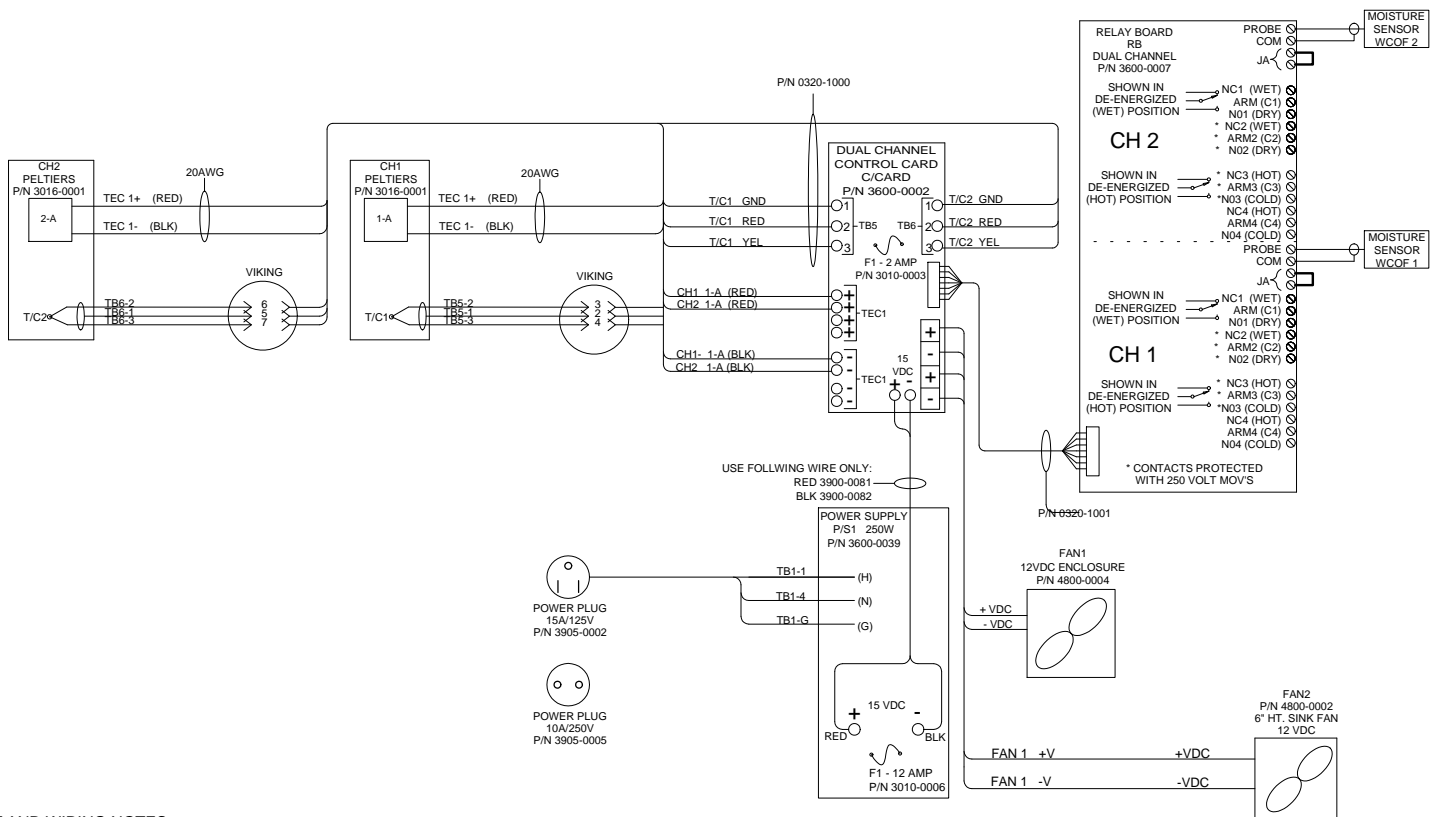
RELAY BOARD
RB
DUAL CHANNEL
P/N 3600-0007

PROBE
COM
JA

MOISTURE SENSOR WCOF 2

SHOWN IN DE-ENERGIZED (WET) POSITION
NC1 (WET)
ARM (C1)
N01 (DRY)
* NC2 (WET)
* ARM2 (C2)
* N02 (DRY)

CH 2

SHOWN IN DE-ENERGIZED (HOT) POSITION
* NC3 (HOT)
* ARM3 (C3)
*N03 (COLD)
NC4 (HOT)
ARM4 (C4)
N04 (COLD)

PROBE
COM
JA

MOISTURE SENSOR WCOF 1

SHOWN IN DE-ENERGIZED (WET) POSITION
NC1 (WET)
ARM (C1)
N01 (DRY)
* NC2 (WET)
* ARM2 (C2)
* N02 (DRY)

CH 1

SHOWN IN DE-ENERGIZED (HOT) POSITION
* NC3 (HOT)
* ARM3 (C3)
*N03 (COLD)
NC4 (HOT)
ARM4 (C4)
N04 (COLD)

* CONTACTS PROTECTED WITH 250 VOLT MOV'S

P/N 0320-1000

CH2
PELTIERS
P/N 3016-0001
2-A

20AWG
TEC 1+ (RED)
TEC 1- (BLK)

CH1
PELTIERS
P/N 3016-0001
1-A

20AWG
TEC 1+ (RED)
TEC 1- (BLK)

VIKING
T/C2
TB6-2
TB6-1
TB6-3
6
5
7

VIKING
T/C1
TB5-2
TB5-1
TB5-3
3
2
4

DUAL CHANNEL
CONTROL CARD
C/CARD
P/N 3600-0002

T/C1 GND
T/C1 RED
T/C1 YEL
1
2
3
TB5
TB6
1
2
3
T/C2 GND
T/C2 RED
T/C2 YEL

F1 - 2 AMP
P/N 3010-0003

CH1 1-A (RED)
CH2 1-A (RED)
TEC1
CH1- 1-A (BLK)
CH2 1-A (BLK)
TEC1
15 VDC
+ -
+
-
+
-

USE FOLLWING WIRE ONLY:
RED 3900-0081
BLK 3900-0082

P/N 0320-1001

POWER SUPPLY
P/S1 250W
P/N 3600-0039

TB1-1 (H)
TB1-4 (N)
TB1-G (G)

POWER PLUG
15A/125V
P/N 3905-0002

POWER PLUG
10A/250V
P/N 3905-0005

15 VDC
+
-
RED
BLK

F1 - 12 AMP
P/N 3010-0006

FAN1
12VDC ENCLOSURE
P/N 4800-0004
+ VDC
- VDC

FAN2
P/N 4800-0002
6" HT. SINK FAN
12 VDC

FAN 1 +V
+VDC
FAN 1 -V
-VDC

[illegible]